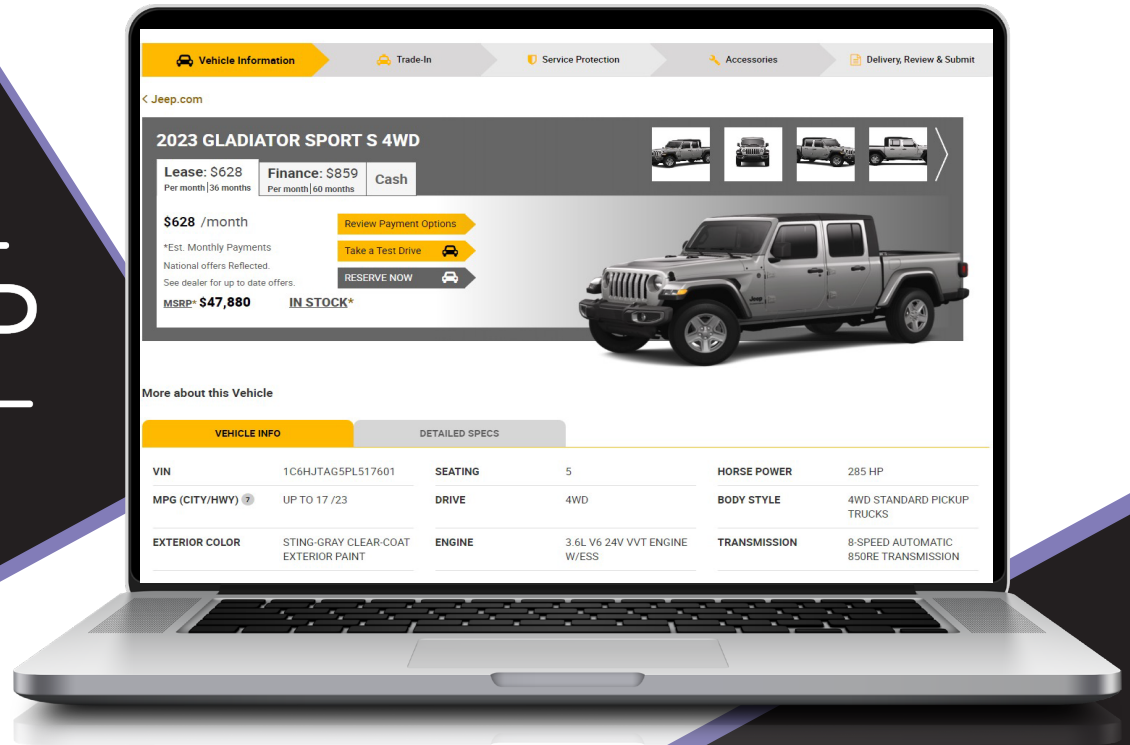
Vehicle Information
Trade-In
Service Protection
Accessories
Delivery, Review & Submit

< Jeep.com

2023 GLADIATOR SPORT S 4WD

Lease: $628
Per month | 36 months

Finance: $859
Per month | 60 months

Cash

$628 /month

*Est. Monthly Payments
National offers Reflected.
See dealer for up to date offers.

Review Payment Options
Take a Test Drive
RESERVE NOW

MSRP* $47,880
IN STOCK*

More about this Vehicle

VEHICLE INFO
DETAILED SPECS

| VIN | 1C6HJTAG5PL517601 | SEATING | 5 | HORSE POWER | 285 HP |
|---|---|---|---|---|---|
| MPG (CITY/HWY) ? | UP TO 17 /23 | DRIVE | 4WD | BODY STYLE | 4WD STANDARD PICKUP TRUCKS |
| EXTERIOR COLOR | STING-GRAY CLEAR-COAT EXTERIOR PAINT | ENGINE | 3.6L V6 24V VVT ENGINE W/ESS | TRANSMISSION | 8-SPEED AUTOMATIC 850RE TRANSMISSION |